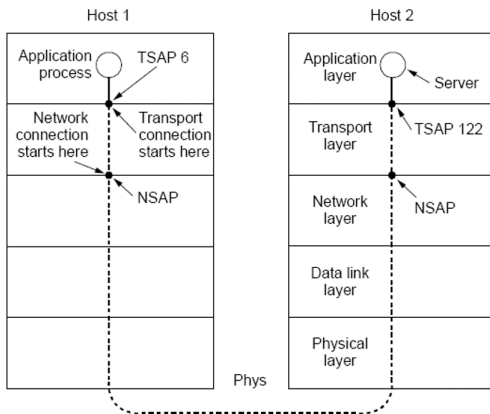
Host 1

Application process

TSAP 6

Network connection starts here

Transport connection starts here

NSAP

Host 2

Application layer

Server

Transport layer

TSAP 122

Network layer

NSAP

Data link layer

Physical layer

Phys